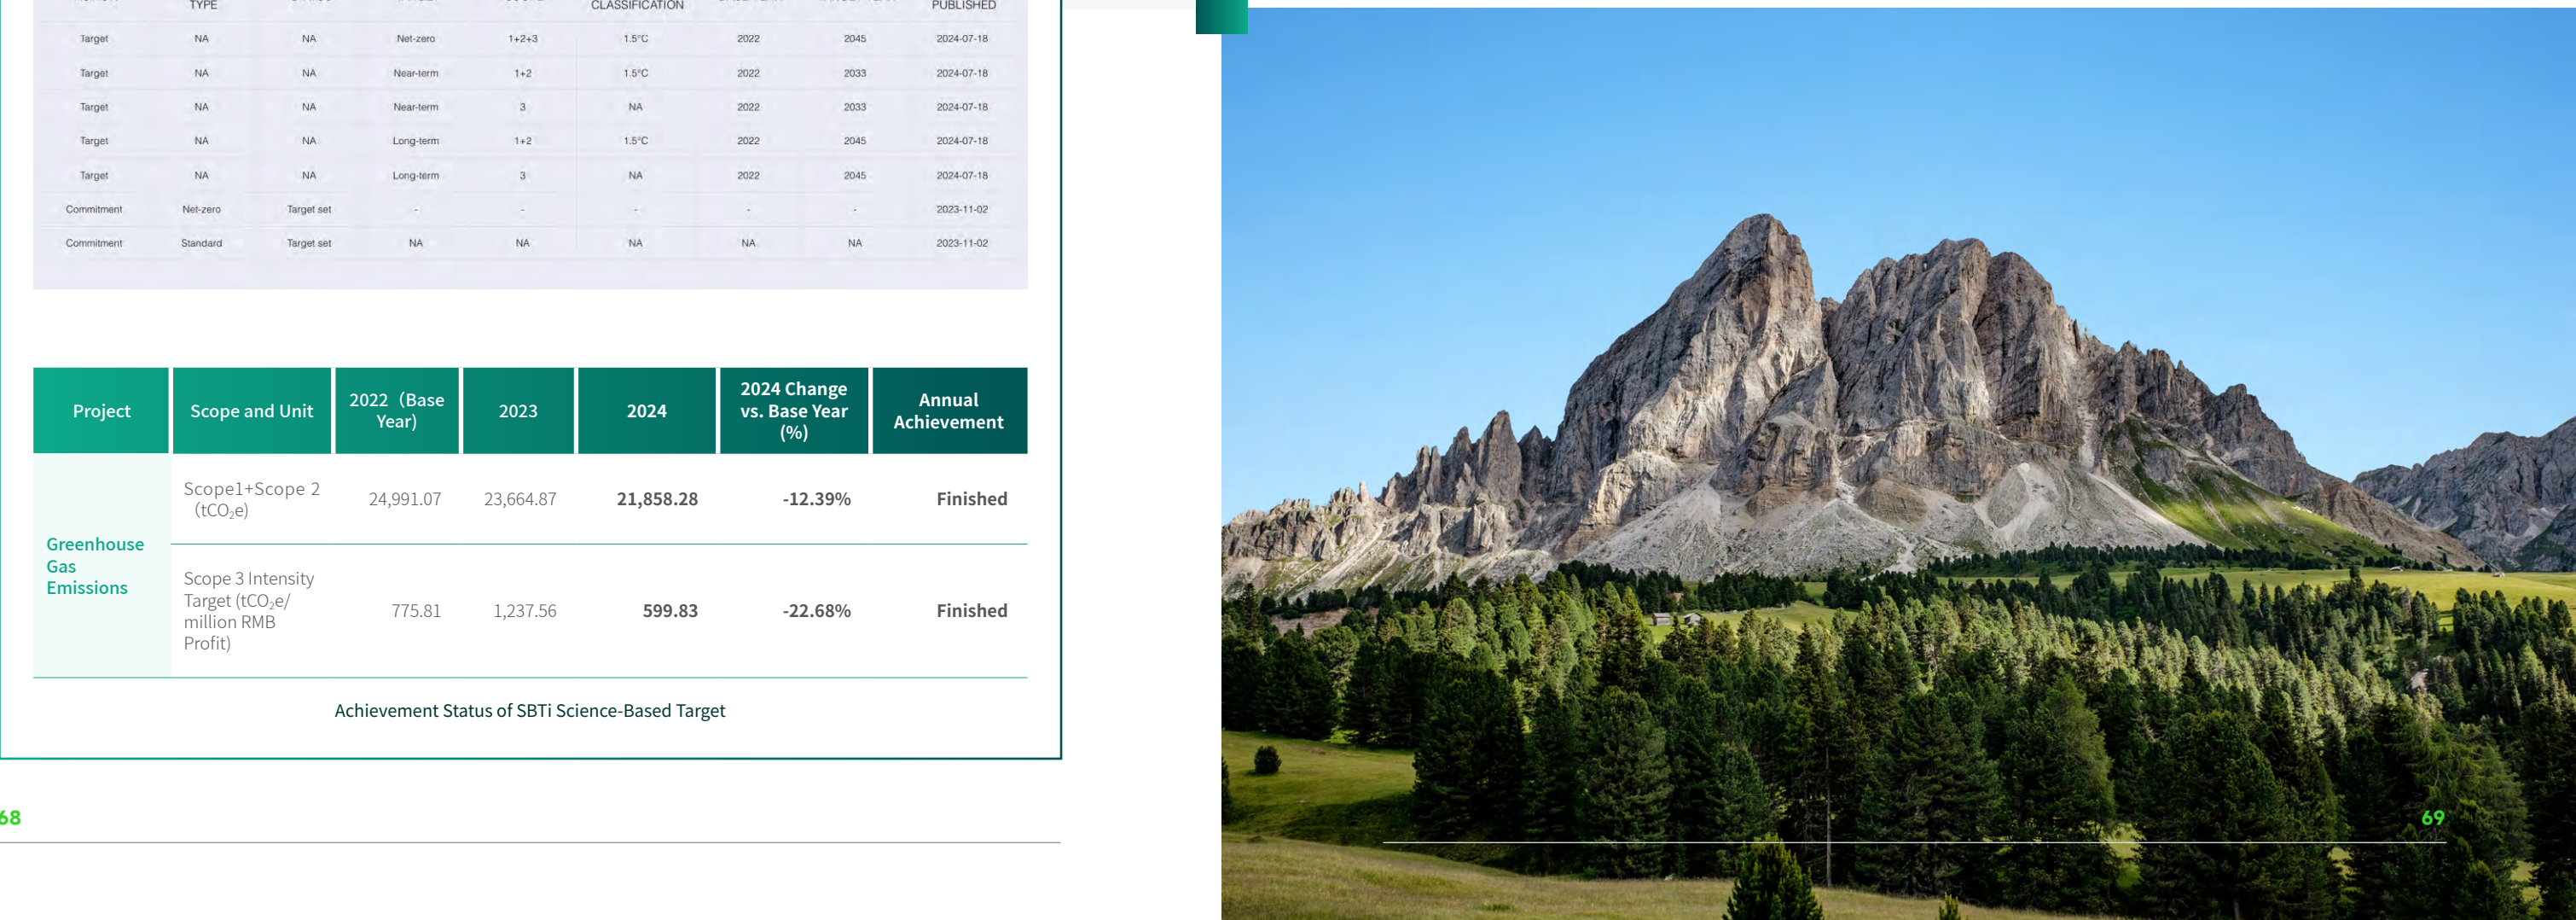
| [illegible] TYPE | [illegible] | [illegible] | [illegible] | CLASSIFICATION | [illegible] | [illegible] | PUBLISHED |
|---|---|---|---|---|---|---|---|
| Target | NA | NA | Net-zero | 1+2+3 | 1.5°C | 2022 | 2045 | 2024-07-18 |
| Target | NA | NA | Near-term | 1+2 | 1.5°C | 2022 | 2033 | 2024-07-18 |
| Target | NA | NA | Near-term | 3 | NA | 2022 | 2033 | 2024-07-18 |
| Target | NA | NA | Long-term | 1+2 | 1.5°C | 2022 | 2045 | 2024-07-18 |
| Target | NA | NA | Long-term | 3 | NA | 2022 | 2045 | 2024-07-18 |
| Commitment | Net-zero | Target set | - | - | - | - | - | 2023-11-02 |
| Commitment | Standard | Target set | NA | NA | NA | NA | NA | 2023-11-02 |

| Project | Scope and Unit | 2022 (Base Year) | 2023 | 2024 | 2024 Change vs. Base Year (%) | Annual Achievement |
|---|---|---|---|---|---|---|
| Greenhouse Gas Emissions | Scope1+Scope 2 ($tCO_2e$) | 24,991.07 | 23,664.87 | 21,858.28 | -12.39% | Finished |
| | Scope 3 Intensity Target ($tCO_2e$/ million RMB Profit) | 775.81 | 1,237.56 | 599.83 | -22.68% | Finished |

Achievement Status of SBTi Science-Based Target

68

69